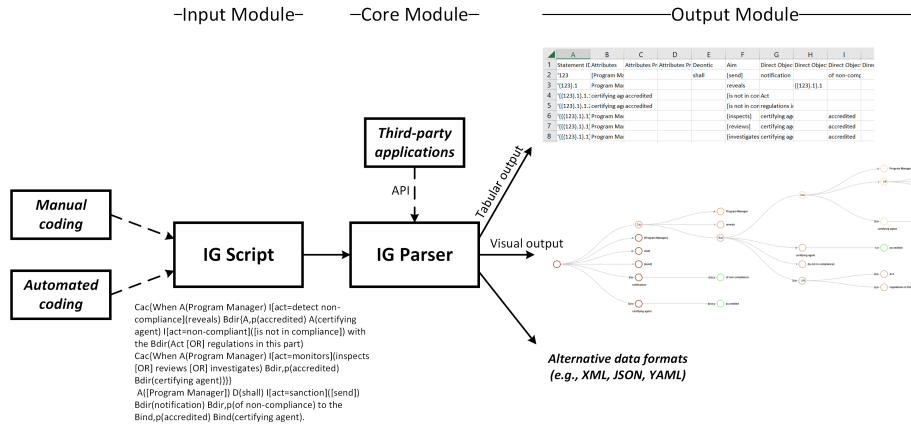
–Input Module– –Core Module– ——————Output Module——————

|   | A | B | C | D | E | F | G | H | I |
|---|---|---|---|---|---|---|---|---|---|
| 1 | Statement IC | Attributes | Attributes Pr | Attributes Pr | Deontic | Aim | Direct Object | Direct Objec | Direct Objec Direc |
| 2 | '123 | [Program Ma |  |  | shall | [send] | notification |  | of non-comp |
| 3 | '{123}.1 | Program Ma |  |  |  | reveals |  | [{123}.1].1 |  |
| 4 | '{[{123}.1].1.1 | certifying ag | accredited |  |  | [is not in cor | Act |  |  |
| 5 | '{[{123}.1].1.2 | certifying ag | accredited |  |  | [is not in cor | regulations i |  |  |
| 6 | '{[{123}.1].1} | Program Ma |  |  |  | [inspects] | certifying ag |  | accredited |
| 7 | '{[{123}.1].1} | Program Ma |  |  |  | [reviews] | certifying ag |  | accredited |
| 8 | '{[{123}.1].1} | Program Ma |  |  |  | [investigates | certifying ag |  | accredited |

Third-party applications

API

Tabular output

Manual coding

Automated coding

IG Script

IG Parser

Visual output

Program Manager
shall
[send]
notification
certifying agent
reveals
accredited
of non-compliance
is not in compliance
Act
regulations in this

Alternative data formats (e.g., XML, JSON, YAML)

Cac{When A(Program Manager) I[act=detect non-compliance](reveals) Bdir{A,p(accredited) A(certifying agent) I[act=non-compliant]([is not in compliance]) with the Bdir(Act [OR] regulations in this part)
Cac{When A(Program Manager) I[act=monitors](inspects [OR] reviews [OR] investigates) Bdir,p(accredited) Bdir(certifying agent)}}}
A([Program Manager]) D(shall) I[act=sanction]([send]) Bdir(notification) Bdir,p(of non-compliance) to the Bind,p(accredited) Bind(certifying agent).